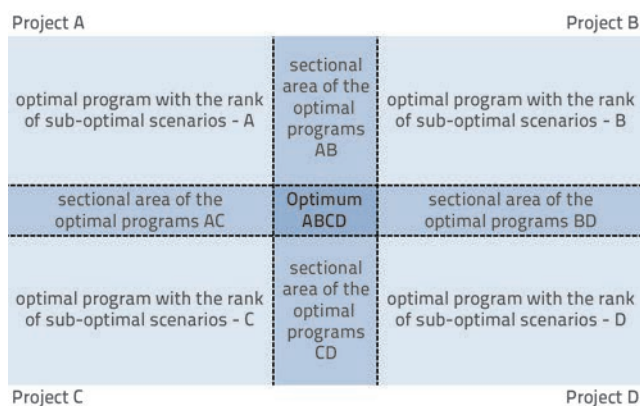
Project A

Project B

| optimal program with the rank of sub-optimal scenarios - A | sectional area of the optimal programs AB | optimal program with the rank of sub-optimal scenarios - B |
|---|---|---|
| sectional area of the optimal programs AC | Optimum ABCD | sectional area of the optimal programs BD |
| optimal program with the rank of sub-optimal scenarios - C | sectional area of the optimal programs CD | optimal program with the rank of sub-optimal scenarios - D |

Project C

Project D